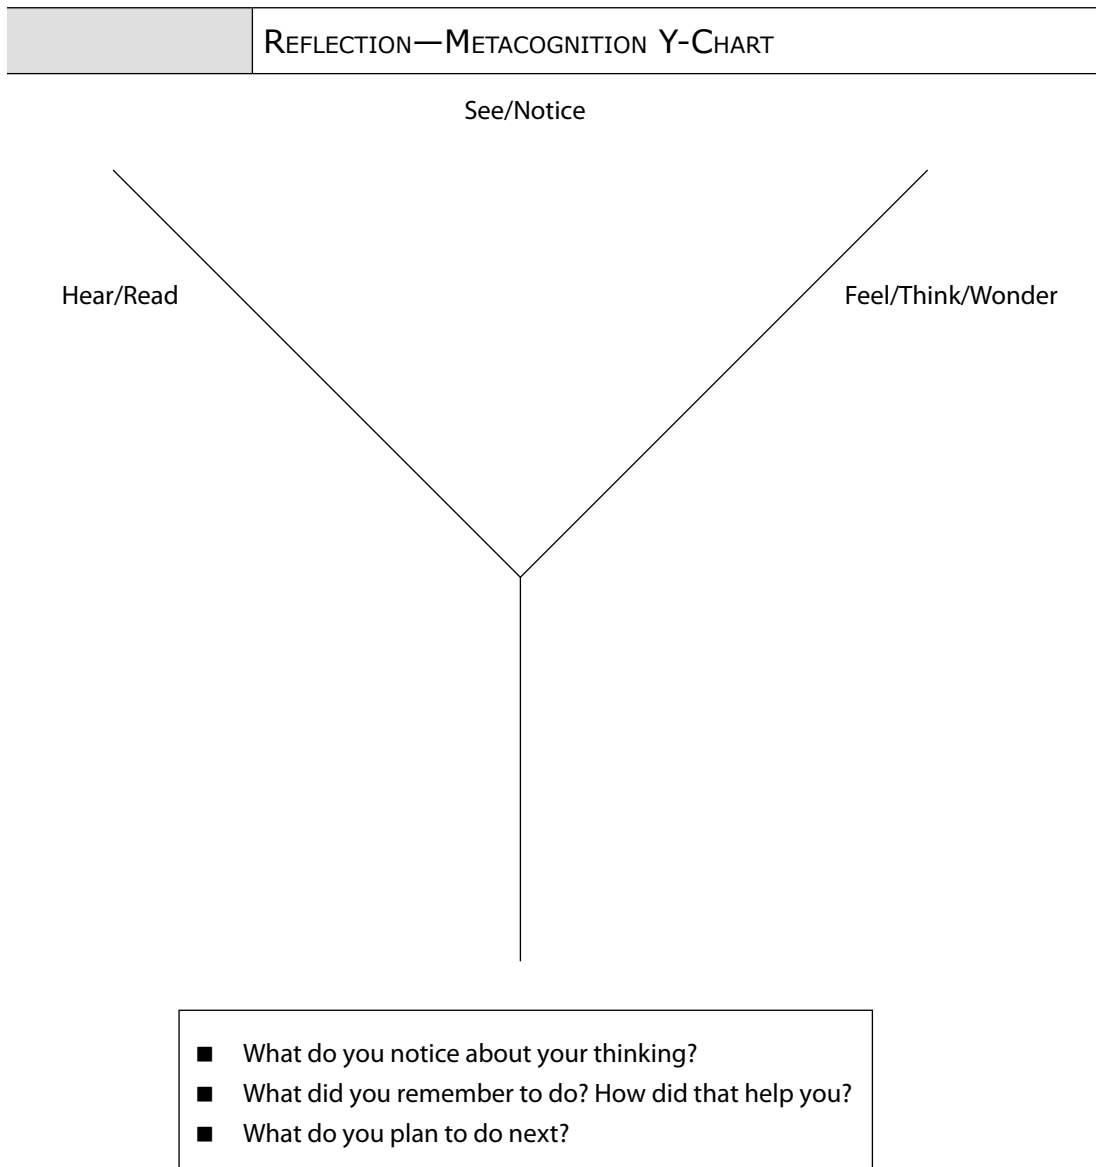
REFLECTION—METACOGNITION Y-CHART

See/Notice

Hear/Read

Feel/Think/Wonder

- What do you notice about your thinking?
- What did you remember to do? How did that help you?
- What do you plan to do next?